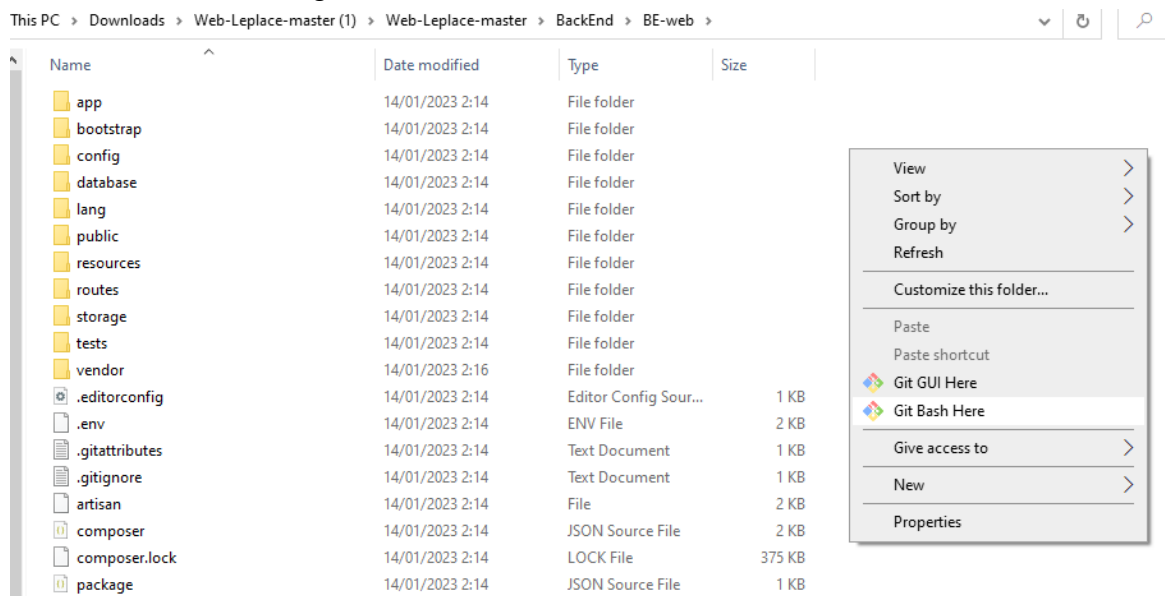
This PC > Downloads > Web-Leplace-master (1) > Web-Leplace-master > BackEnd > BE-web >

| Name | Date modified | Type | Size |
|---|---|---|---|
| app | 14/01/2023 2:14 | File folder | |
| bootstrap | 14/01/2023 2:14 | File folder | |
| config | 14/01/2023 2:14 | File folder | |
| database | 14/01/2023 2:14 | File folder | |
| lang | 14/01/2023 2:14 | File folder | |
| public | 14/01/2023 2:14 | File folder | |
| resources | 14/01/2023 2:14 | File folder | |
| routes | 14/01/2023 2:14 | File folder | |
| storage | 14/01/2023 2:14 | File folder | |
| tests | 14/01/2023 2:14 | File folder | |
| vendor | 14/01/2023 2:16 | File folder | |
| .editorconfig | 14/01/2023 2:14 | Editor Config Sour... | 1 KB |
| .env | 14/01/2023 2:14 | ENV File | 2 KB |
| .gitattributes | 14/01/2023 2:14 | Text Document | 1 KB |
| .gitignore | 14/01/2023 2:14 | Text Document | 1 KB |
| artisan | 14/01/2023 2:14 | File | 2 KB |
| composer | 14/01/2023 2:14 | JSON Source File | 2 KB |
| composer.lock | 14/01/2023 2:14 | LOCK File | 375 KB |
| package | 14/01/2023 2:14 | JSON Source File | 1 KB |

View
Sort by
Group by
Refresh
Customize this folder...
Paste
Paste shortcut
Git GUI Here
Git Bash Here
Give access to
New
Properties